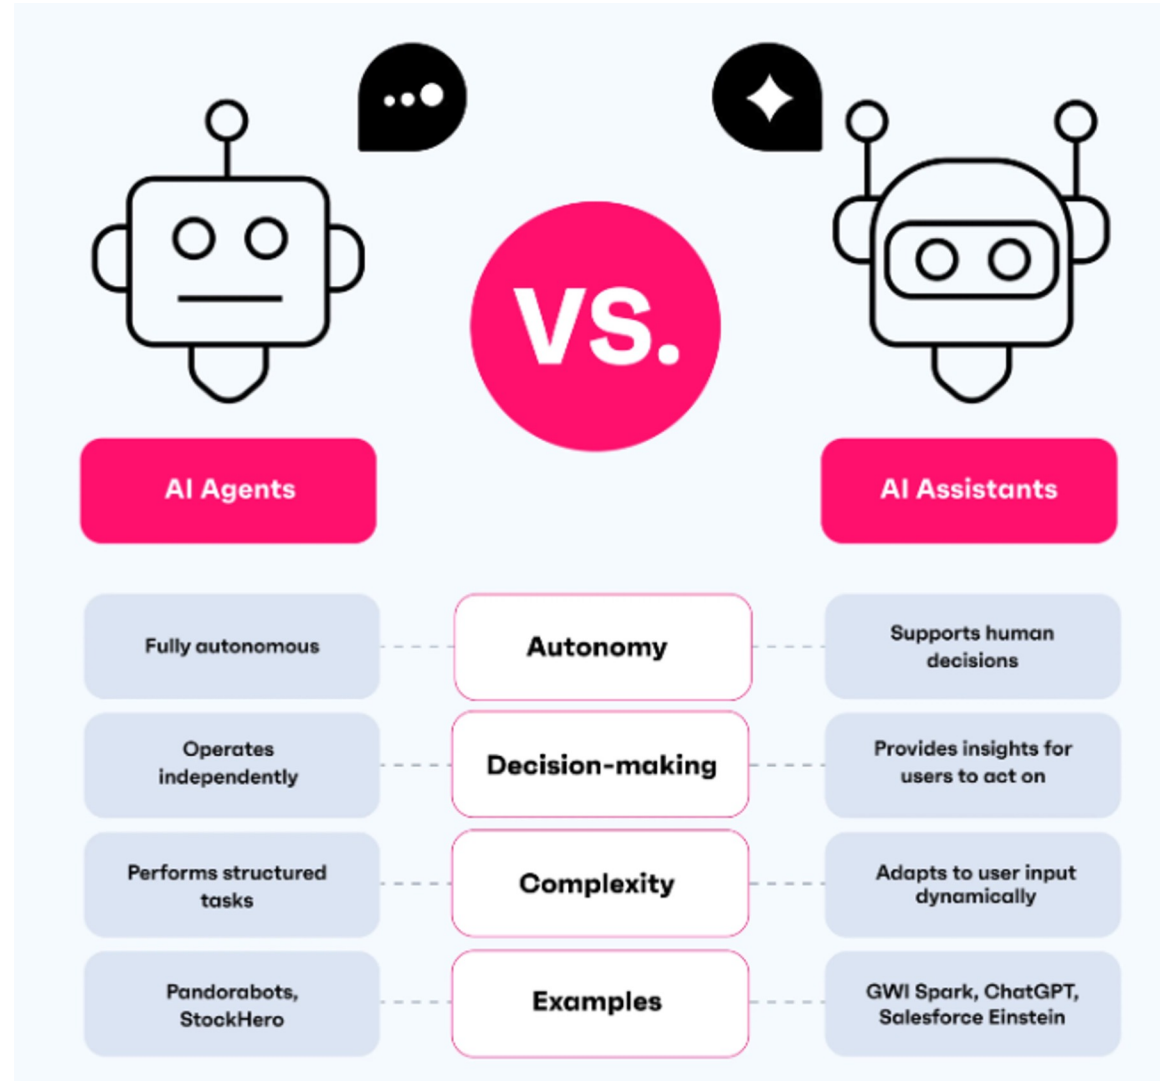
VS.

AI Agents

AI Assistants

| AI Agents | | AI Assistants |
|---|---|---|
| Fully autonomous | Autonomy | Supports human decisions |
| Operates independently | Decision-making | Provides insights for users to act on |
| Performs structured tasks | Complexity | Adapts to user input dynamically |
| Pandorabots, StockHero | Examples | GWI Spark, ChatGPT, Salesforce Einstein |